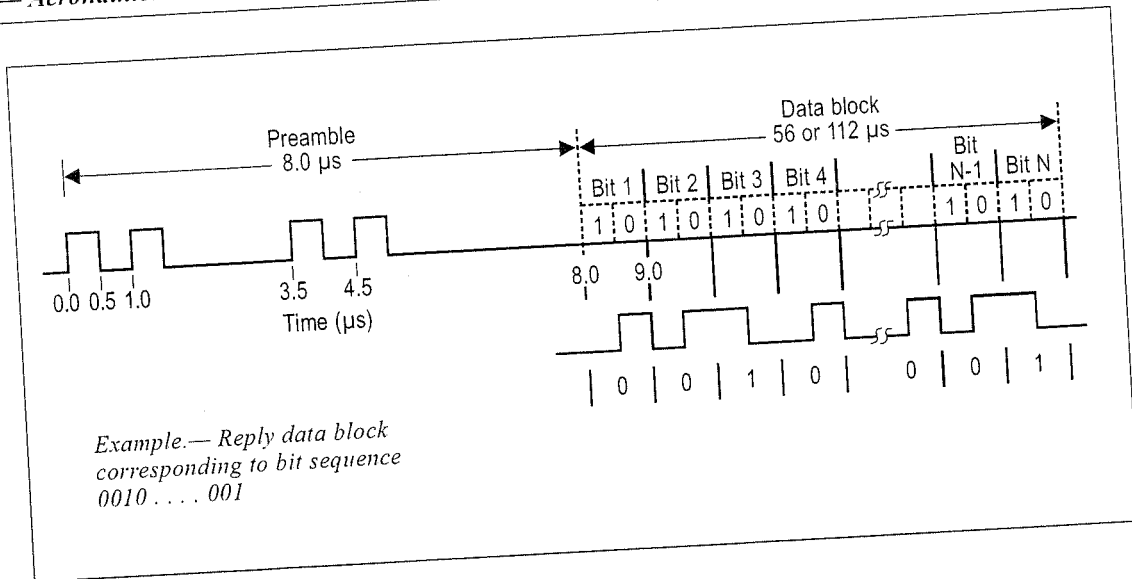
Aeronautic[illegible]

Preamble
8.0 μs

Data block
56 or 112 μs

Bit 1 | Bit 2 | Bit 3 | Bit 4 | Bit N-1 | Bit N

1 0 1 0 1 0 1 0 1 0 1 0

0.0 0.5 1.0 3.5 4.5
Time (μs)

8.0 9.0

0 0 1 0 0 0 1

Example.— Reply data block corresponding to bit sequence 0010 . . . . 001